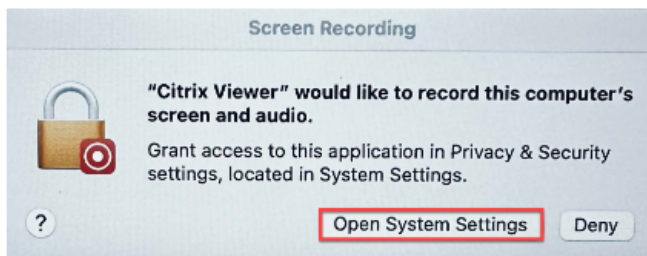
Screen Recording

"Citrix Viewer" would like to record this computer's screen and audio.

Grant access to this application in Privacy & Security settings, located in System Settings.

?

Open System Settings

Deny